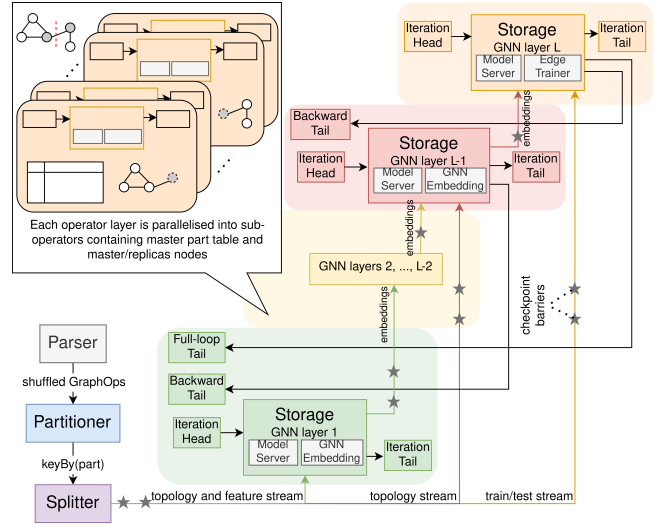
Each operator layer is parallelised into sub-operators containing master part table and master/replicas nodes

Iteration Head

Storage
GNN layer L
Model Server
Edge Trainer

Iteration Tail

Backward Tail

embeddings

Iteration Head

Storage
GNN layer L-1
Model Server
GNN Embedding

Iteration Tail

embeddings

GNN layers 2, ..., L-2

embeddings

checkpoint barriers

Parser

shuffled GraphOps

Partitioner

keyBy(part)

Splitter

Full-loop Tail

Backward Tail

Iteration Head

Storage
GNN layer 1
Model Server
GNN Embedding

Iteration Tail

topology and feature stream

topology stream

train/test stream